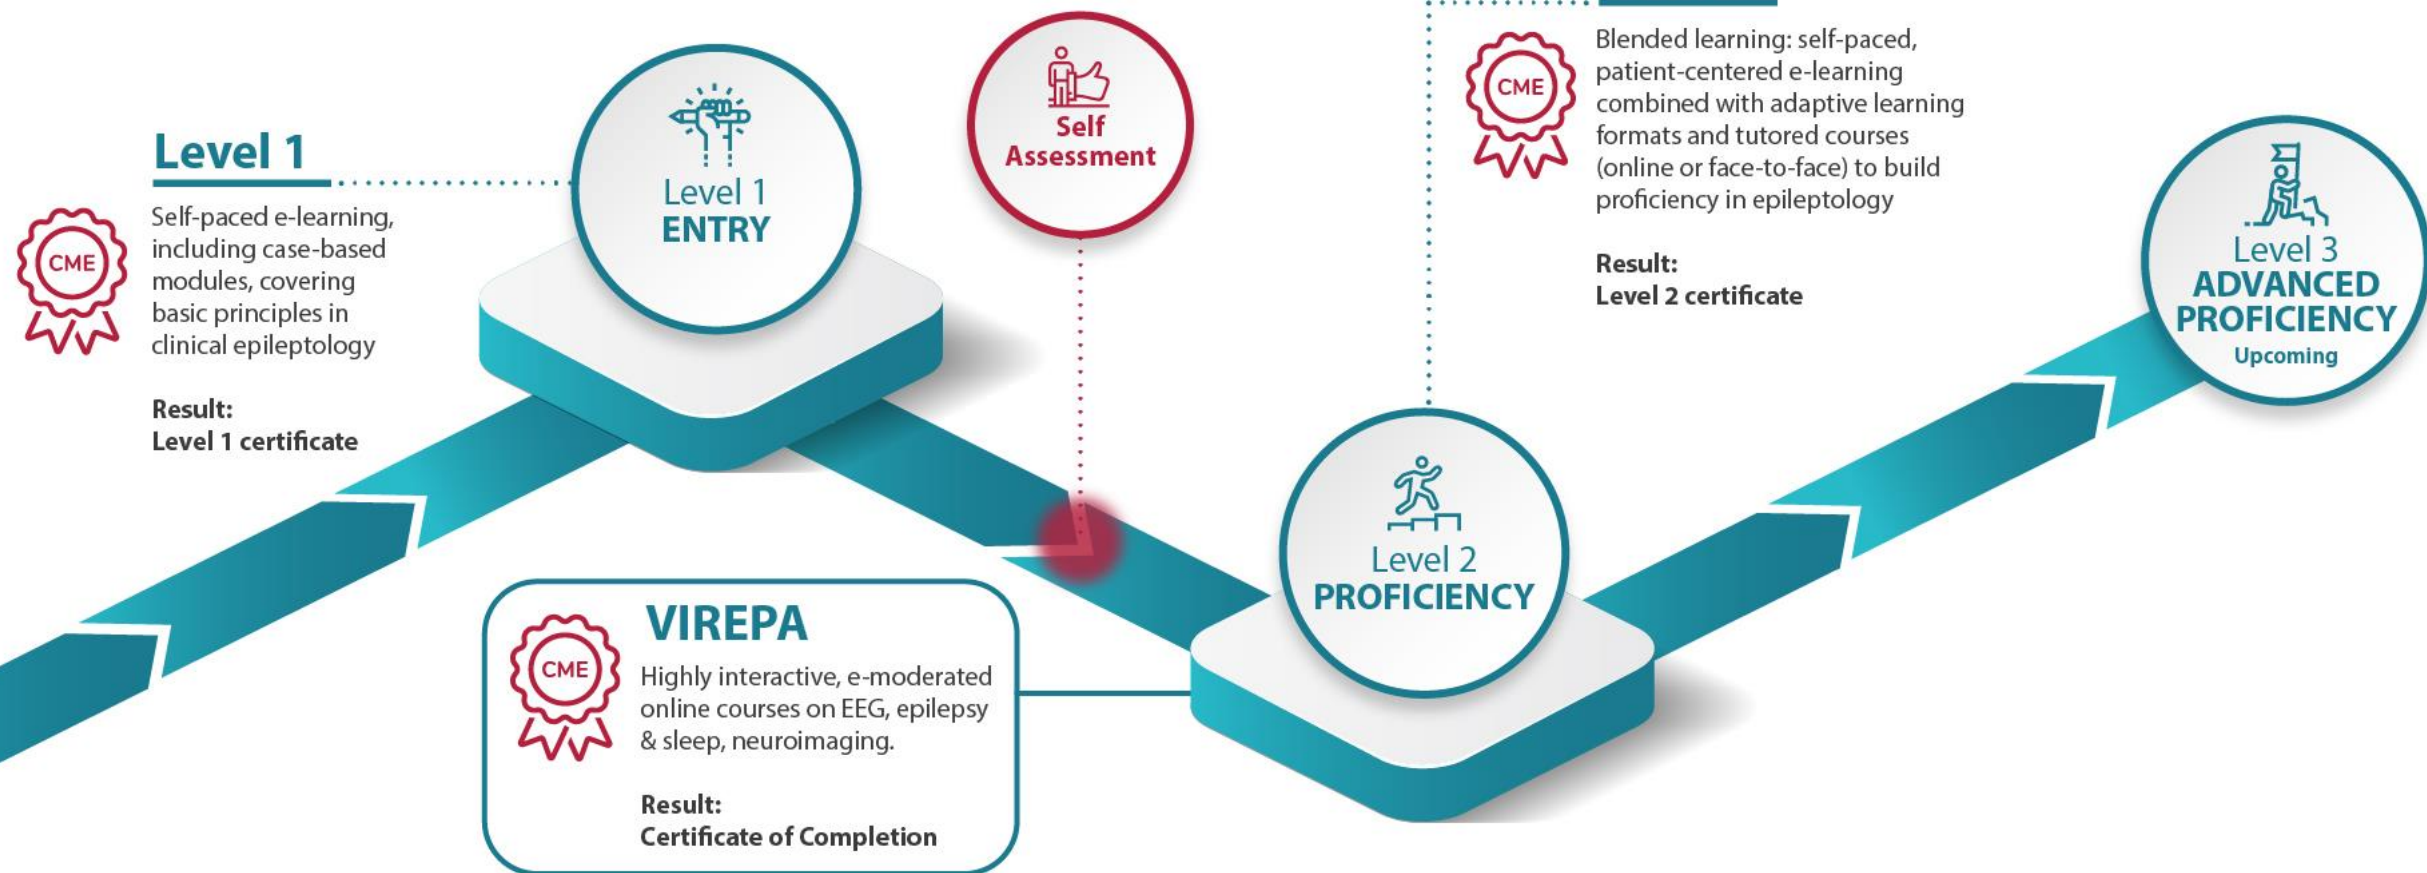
Level 1

CME

Self-paced e-learning, including case-based modules, covering basic principles in clinical epileptology

Result:
Level 1 certificate

Level 1
ENTRY

Self
Assessment

CME

Blended learning: self-paced, patient-centered e-learning combined with adaptive learning formats and tutored courses (online or face-to-face) to build proficiency in epileptology

Result:
Level 2 certificate

Level 3
ADVANCED PROFICIENCY
Upcoming

Level 2
PROFICIENCY

CME

VIREPA

Highly interactive, e-moderated online courses on EEG, epilepsy & sleep, neuroimaging.

Result:
Certificate of Completion